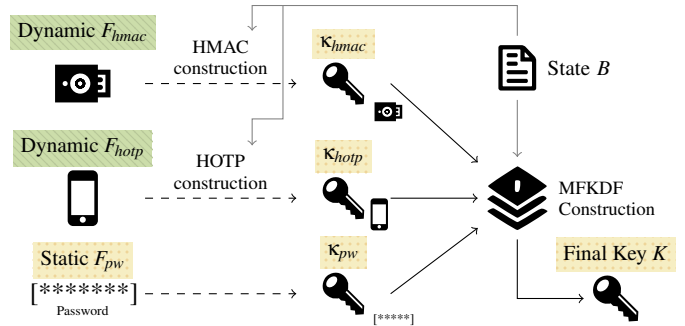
Dynamic $F_{hmac}$

HMAC construction

$\kappa_{hmac}$

State $B$

Dynamic $F_{hotp}$

HOTP construction

$\kappa_{hotp}$

MFKDF Construction

Static $F_{pw}$

[*******]

Password

$\kappa_{pw}$

[*****]

Final Key $K$